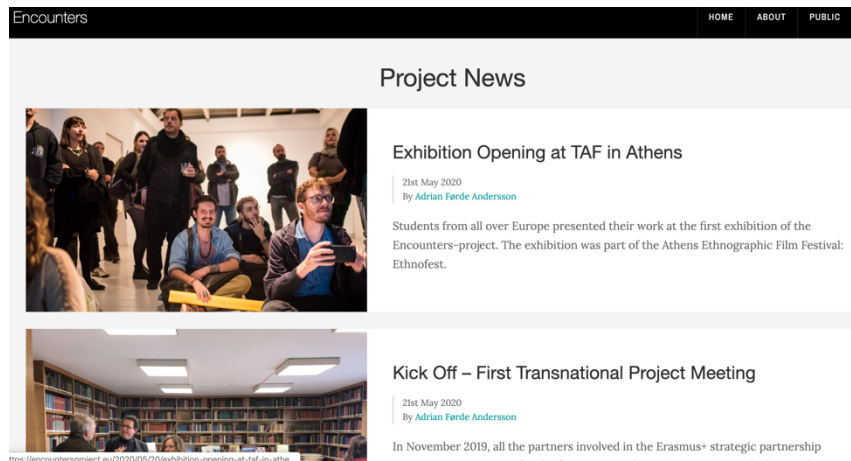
Encounters

HOME ABOUT PUBLIC

Project News

Exhibition Opening at TAF in Athens

21st May 2020
By Adrian Førde Andersson

Students from all over Europe presented their work at the first exhibition of the Encounters-project. The exhibition was part of the Athens Ethnographic Film Festival: Ethnofest.

Kick Off – First Transnational Project Meeting

21st May 2020
By Adrian Førde Andersson

In November 2019, all the partners involved in the Erasmus+ strategic partnership

ttps://encountersproject.eu/2020/05/20/exhibition-opening-at-taf-in-athe